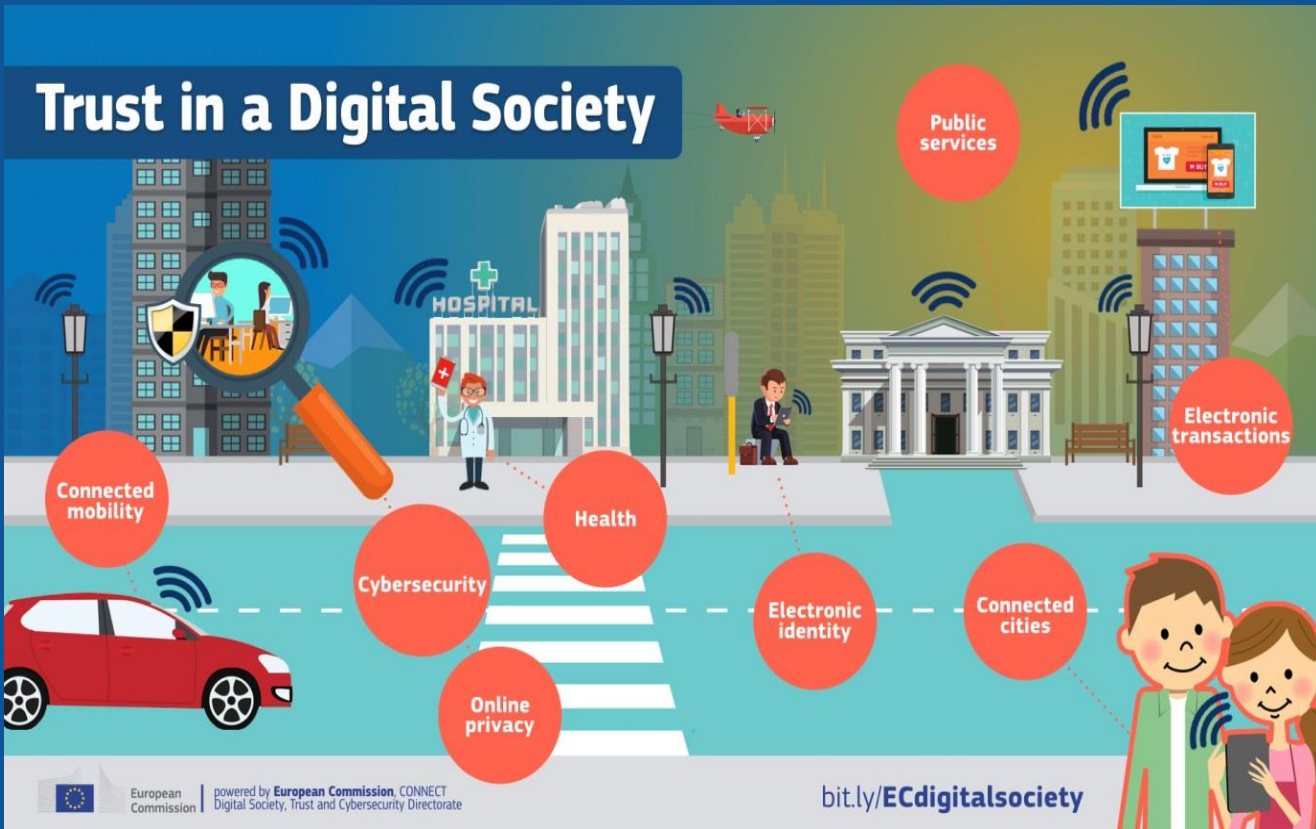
Trust in a Digital Society

Public services

HOSPITAL

Electronic transactions

Connected mobility

Health

Cybersecurity

Electronic identity

Connected cities

Online privacy

European Commission | powered by European Commission, CONNECT Digital Society, Trust and Cybersecurity Directorate

bit.ly/ECdigitalsociety